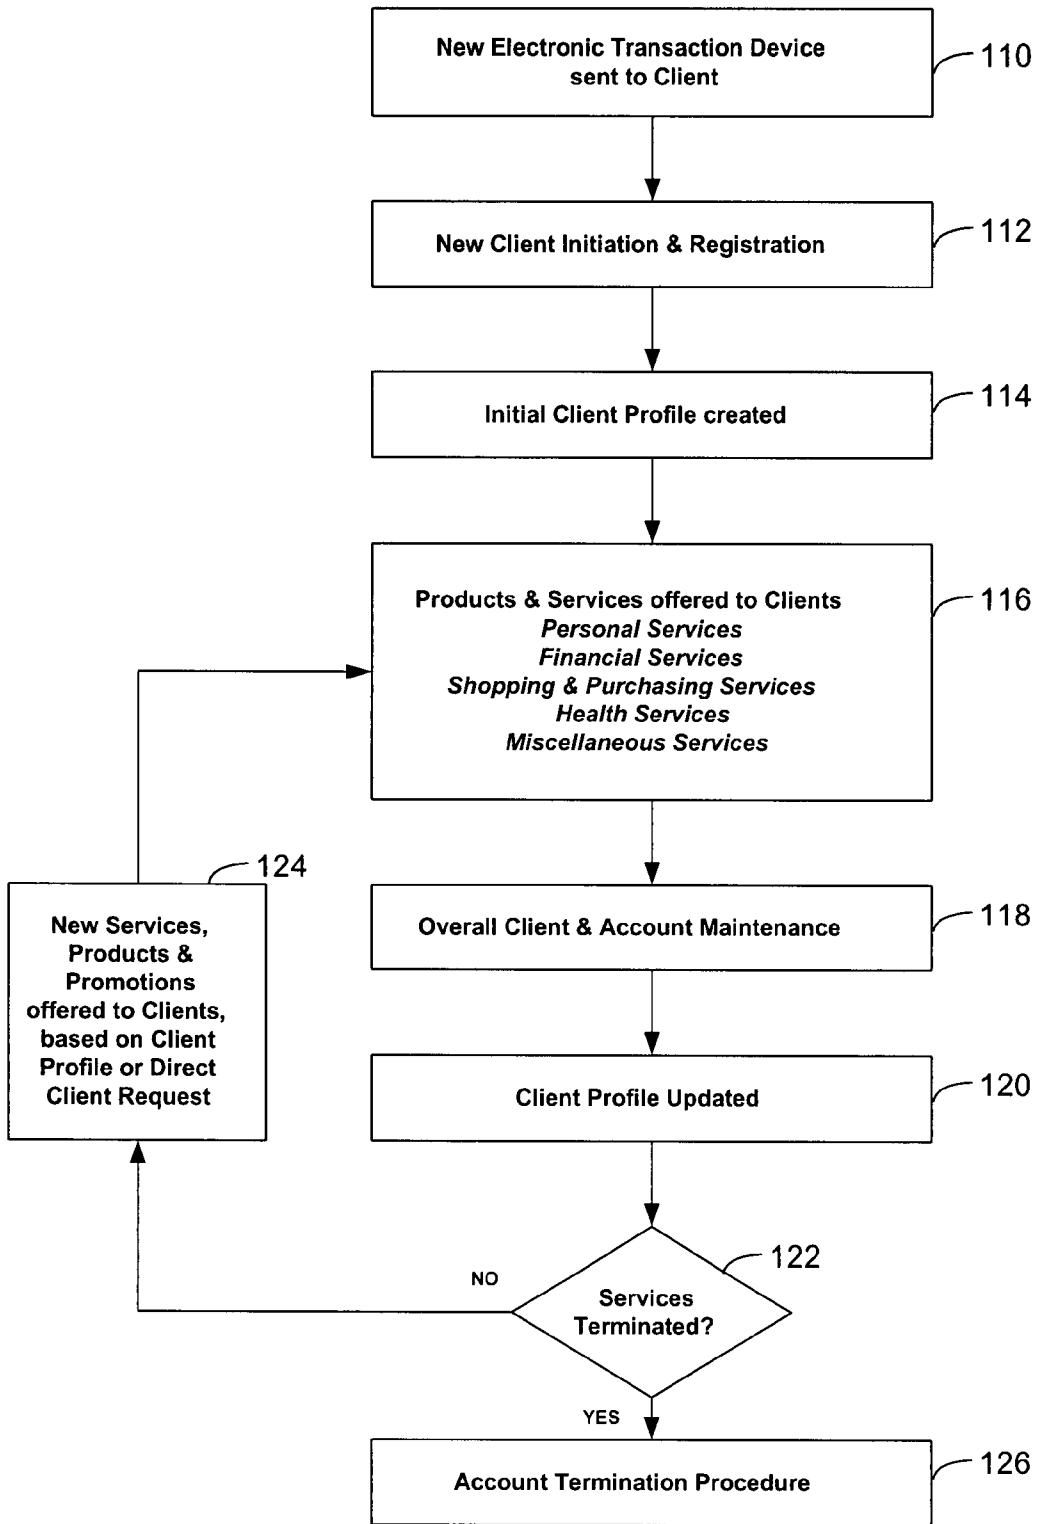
New Electronic Transaction Device sent to Client

110

New Client Initiation & Registration

112

Initial Client Profile created

114

Products & Services offered to Clients
*Personal Services*
*Financial Services*
*Shopping & Purchasing Services*
*Health Services*
*Miscellaneous Services*

116

124

New Services, Products & Promotions offered to Clients, based on Client Profile or Direct Client Request

Overall Client & Account Maintenance

118

Client Profile Updated

120

122

NO

Services Terminated?

YES

Account Termination Procedure

126